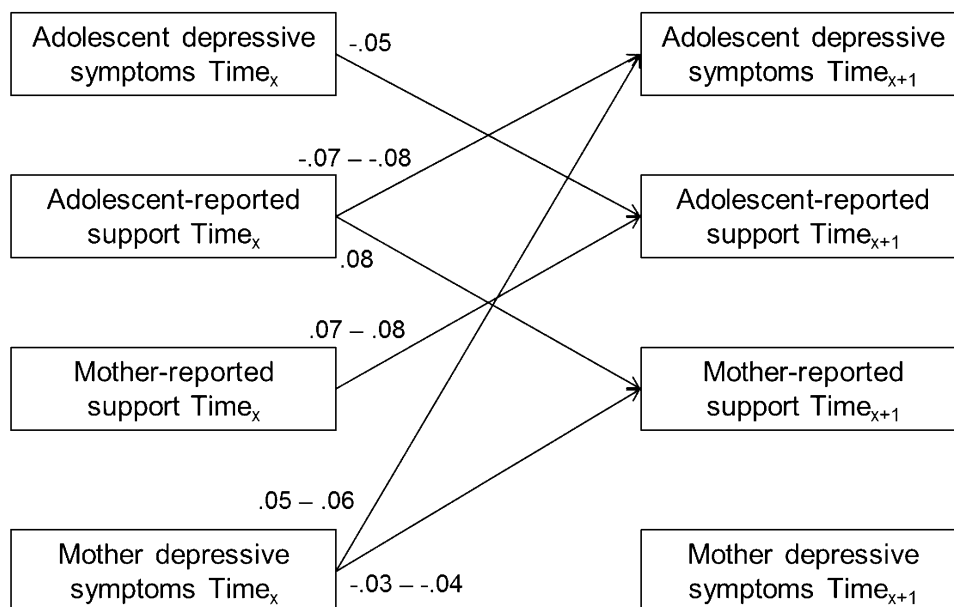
Adolescent depressive symptoms $\text{Time}_x$

-.05

Adolescent depressive symptoms $\text{Time}_{x+1}$

-.07 – -.08

Adolescent-reported support $\text{Time}_x$

Adolescent-reported support $\text{Time}_{x+1}$

.08

.07 – .08

Mother-reported support $\text{Time}_x$

Mother-reported support $\text{Time}_{x+1}$

.05 – .06

Mother depressive symptoms $\text{Time}_x$

-.03 – -.04

Mother depressive symptoms $\text{Time}_{x+1}$